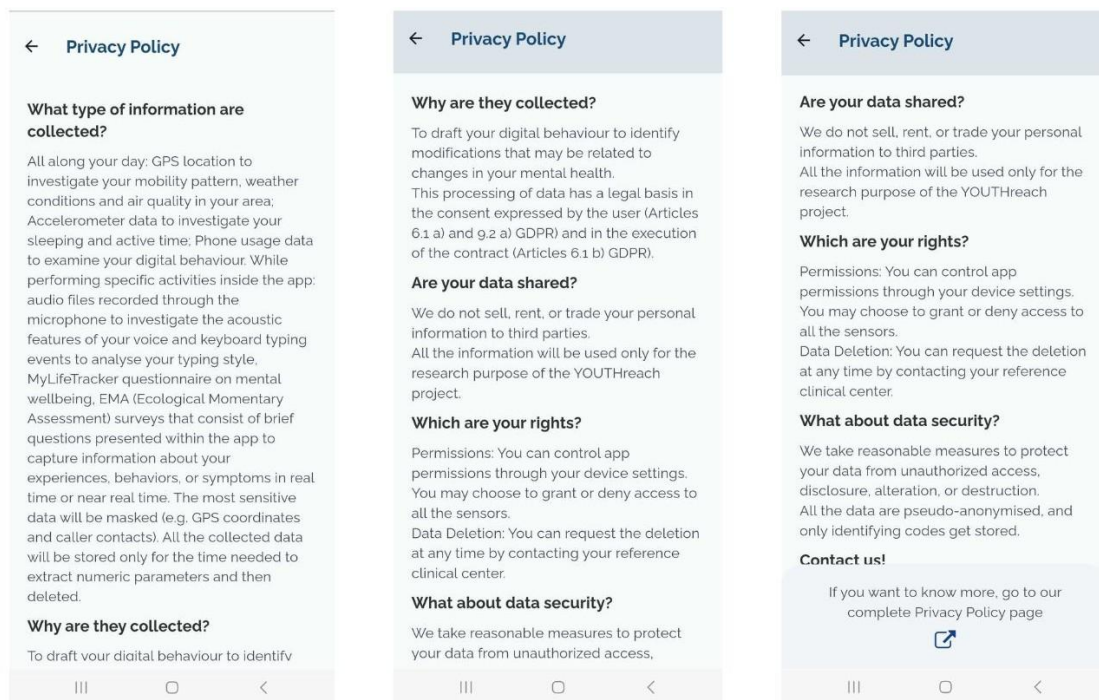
← Privacy Policy

What type of information are collected?

All along your day: GPS location to investigate your mobility pattern, weather conditions and air quality in your area; Accelerometer data to investigate your sleeping and active time; Phone usage data to examine your digital behaviour. While performing specific activities inside the app: audio files recorded through the microphone to investigate the acoustic features of your voice and keyboard typing events to analyse your typing style, MyLifeTracker questionnaire on mental wellbeing, EMA (Ecological Momentary Assessment) surveys that consist of brief questions presented within the app to capture information about your experiences, behaviors, or symptoms in real time or near real time. The most sensitive data will be masked (e.g. GPS coordinates and caller contacts). All the collected data will be stored only for the time needed to extract numeric parameters and then deleted.

Why are they collected?

To draft your digital behaviour to identify

← Privacy Policy

Why are they collected?

To draft your digital behaviour to identify modifications that may be related to changes in your mental health.
This processing of data has a legal basis in the consent expressed by the user (Articles 6.1 a) and 9.2 a) GDPR) and in the execution of the contract (Articles 6.1 b) GDPR).

Are your data shared?

We do not sell, rent, or trade your personal information to third parties.
All the information will be used only for the research purpose of the YOUTHreach project.

Which are your rights?

Permissions: You can control app permissions through your device settings. You may choose to grant or deny access to all the sensors.
Data Deletion: You can request the deletion at any time by contacting your reference clinical center.

What about data security?

We take reasonable measures to protect your data from unauthorized access,

← Privacy Policy

Are your data shared?

We do not sell, rent, or trade your personal information to third parties.
All the information will be used only for the research purpose of the YOUTHreach project.

Which are your rights?

Permissions: You can control app permissions through your device settings. You may choose to grant or deny access to all the sensors.
Data Deletion: You can request the deletion at any time by contacting your reference clinical center.

What about data security?

We take reasonable measures to protect your data from unauthorized access, disclosure, alteration, or destruction.
All the data are pseudo-anonymised, and only identifying codes get stored.

Contact us!

If you want to know more, go to our complete Privacy Policy page